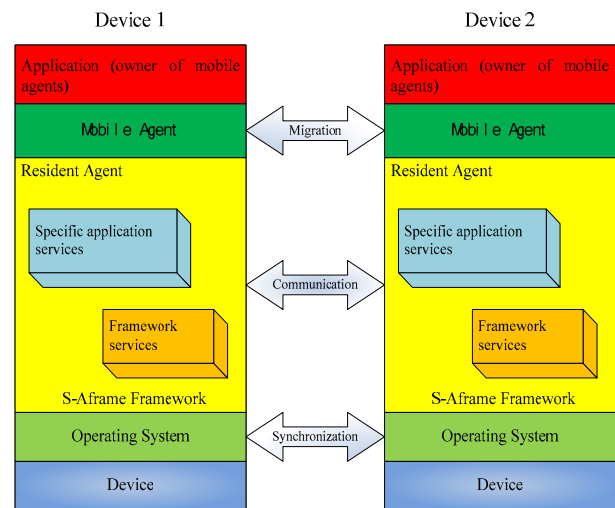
Device 1

Application (owner of mobile agents)

Mobile Agent

Resident Agent

Specific application services

Framework services

S-Aframe Framework

Operating System

Device

Migration

Communication

Synchronization

Device 2

Application (owner of mobile agents)

Mobile Agent

Resident Agent

Specific application services

Framework services

S-Aframe Framework

Operating System

Device